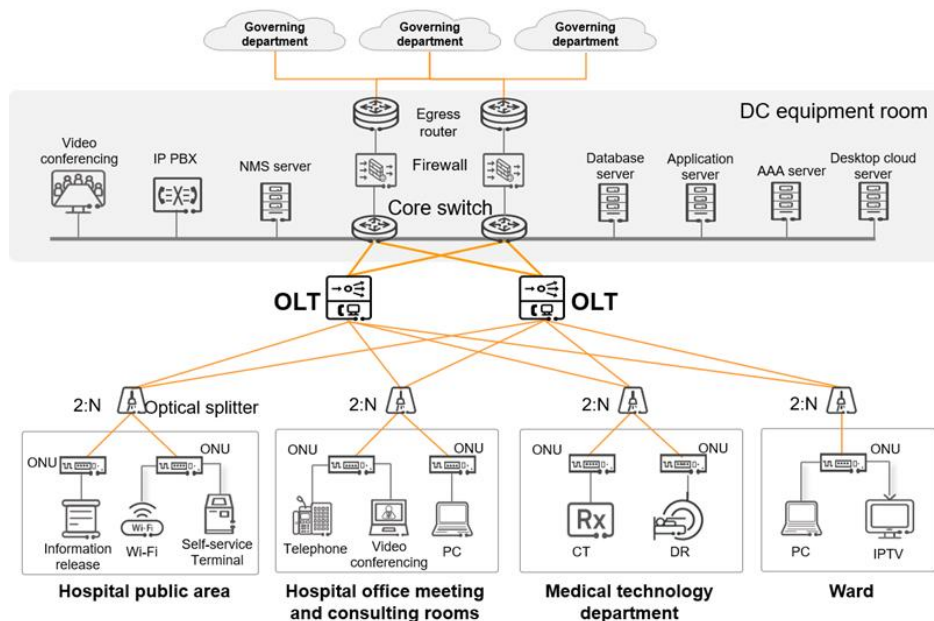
Governing department
Governing department
Governing department

DC equipment room

Egress router

Firewall

Core switch

Video conferencing

IP PBX

NMS server

Database server

Application server

AAA server

Desktop cloud server

OLT

OLT

2:N

Optical splitter

2:N

2:N

2:N

ONU

ONU

Information release

Wi-Fi

Wi-Fi

Self-service Terminal

Hospital public area

ONU

ONU

Telephone

Video conferencing

PC

Hospital office meeting and consulting rooms

ONU

ONU

Rx

CT

DR

Medical technology department

ONU

PC

IPTV

Ward